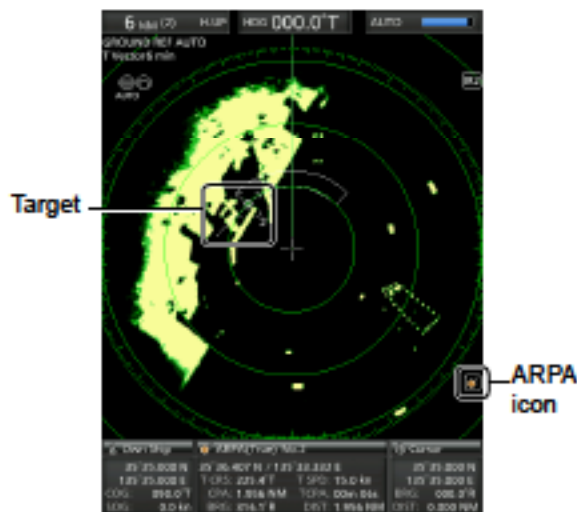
6 NM (2) H UP HDG 000.0°T AUTO

GROUND REF AUTO
T trail 6 min

AUTO

Target

ARPA icon

Own Ship
35°35.000 N
135°35.000 E
COG: 000.0°T
SOG: 0.0 kn

ARPA(True) No.2
35°36.407 N / 135°35.332 E
T CRS: 225.4°T
CPA: 1.956 NM
BRG: 224.1°R
T SPD: 15.0 kn
TCPA: 00m 04s
DIST: 1.956 NM

Cursor
35°35.000 N
135°35.000 E
BRG: 000.0°R
DIST: 0.000 NM